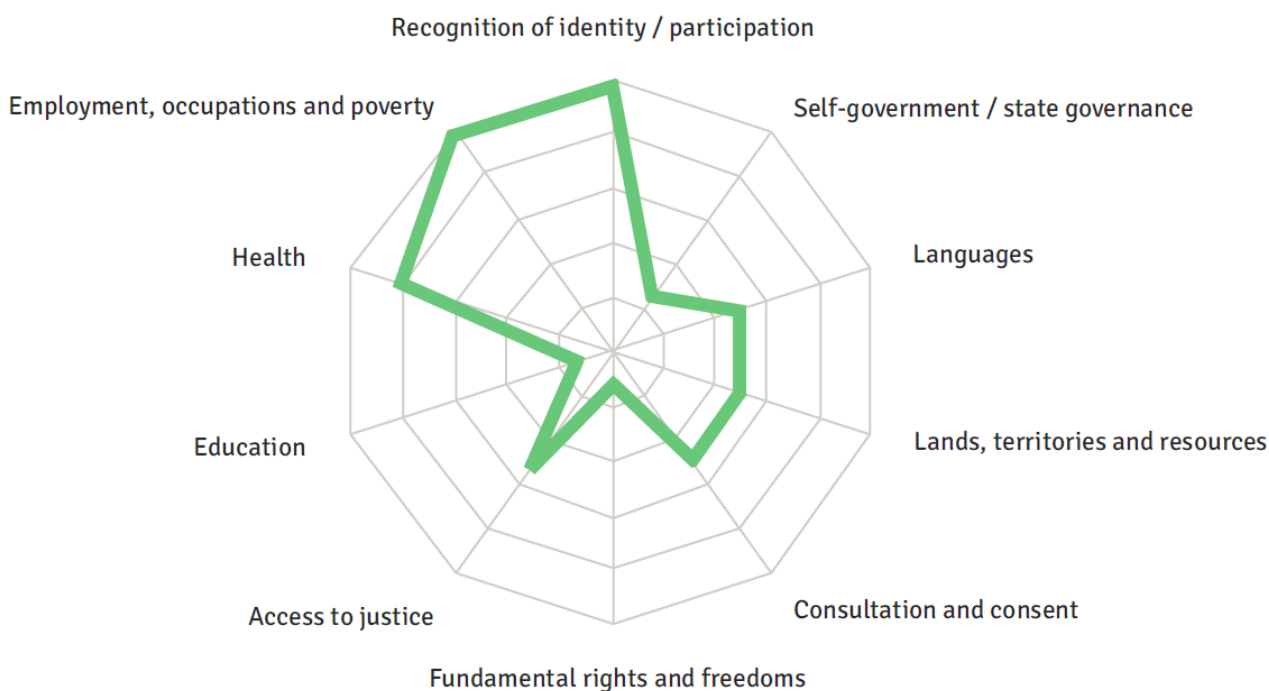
Recognition of identity / participation

Self-government / state governance

Languages

Lands, territories and resources

Consultation and consent

Fundamental rights and freedoms

Access to justice

Education

Health

Employment, occupations and poverty